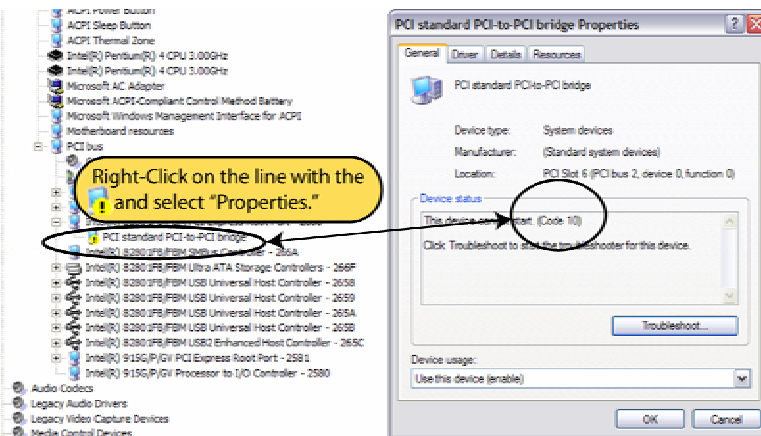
ACPI Power Button
ACPI Sleep Button
ACPI Thermal Zone
Intel(R) Pentium(R) 4 CPU 3.00GHz
Intel(R) Pentium(R) 4 CPU 3.00GHz
Microsoft AC Adapter
Microsoft ACPI-Compliant Control Method Battery
Microsoft Windows Management Interface for ACPI
Motherboard resources
PCI bus
Right-Click on the line with the and select "Properties."
PCI standard PCI-to-PCI bridge
Intel(R) 82801FB/FBM SMBus Controller - 266A
Intel(R) 82801FB/FBM Ultra ATA Storage Controllers - 266F
Intel(R) 82801FB/FBM USB Universal Host Controller - 2658
Intel(R) 82801FB/FBM USB Universal Host Controller - 2659
Intel(R) 82801FB/FBM USB Universal Host Controller - 265A
Intel(R) 82801FB/FBM USB Universal Host Controller - 265B
Intel(R) 82801FB/FBM USB2 Enhanced Host Controller - 265C
Intel(R) 915G/P/GV PCI Express Root Port - 2581
Intel(R) 915G/P/GV Processor to I/O Controller - 2580
Audio Codecs
Legacy Audio Drivers
Legacy Video Capture Devices
Media Control Devices

PCI standard PCI-to-PCI bridge Properties
General | Driver | Details | Resources
PCI standard PCI-to-PCI bridge
Device type: System devices
Manufacturer: (Standard system devices)
Location: PCI Slot 6 (PCI bus 2, device 0, function 0)
Device status
This device cannot start. (Code 10)
Click Troubleshoot to start the troubleshooter for this device.
Troubleshoot...
Device usage:
Use this device (enable)
OK
Cancel